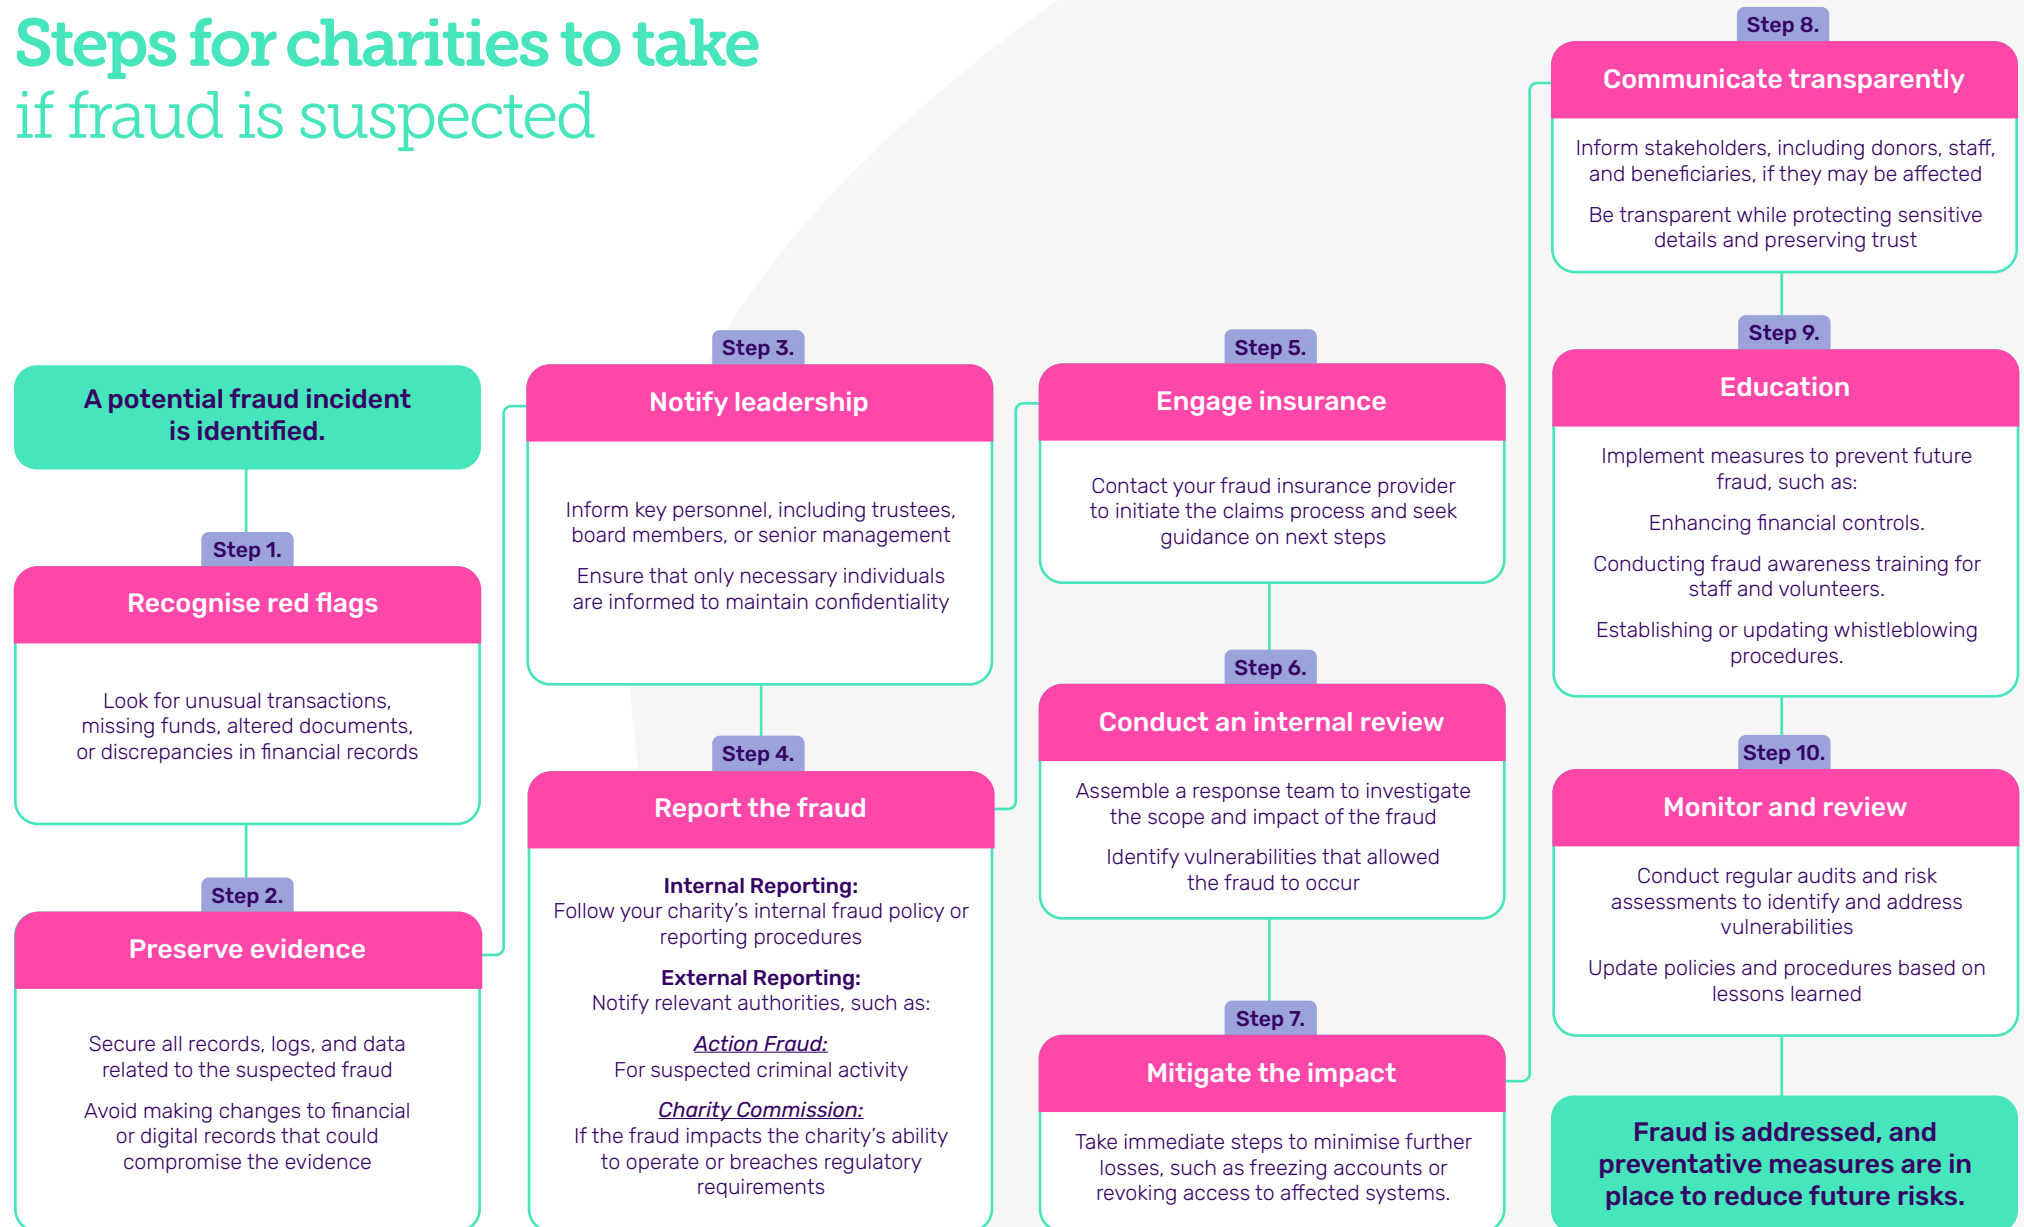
Steps for charities to take
if fraud is suspected

A potential fraud incident is identified.

Step 1.
Recognise red flags

Look for unusual transactions, missing funds, altered documents, or discrepancies in financial records

Step 2.
Preserve evidence

Secure all records, logs, and data related to the suspected fraud

Avoid making changes to financial or digital records that could compromise the evidence

Step 3.
Notify leadership

Inform key personnel, including trustees, board members, or senior management

Ensure that only necessary individuals are informed to maintain confidentiality

Step 4.
Report the fraud

**Internal Reporting:**
Follow your charity's internal fraud policy or reporting procedures

**External Reporting:**
Notify relevant authorities, such as:

*Action Fraud:*
For suspected criminal activity

*Charity Commission:*
If the fraud impacts the charity's ability to operate or breaches regulatory requirements

Step 5.
Engage insurance

Contact your fraud insurance provider to initiate the claims process and seek guidance on next steps

Step 6.
Conduct an internal review

Assemble a response team to investigate the scope and impact of the fraud

Identify vulnerabilities that allowed the fraud to occur

Step 7.
Mitigate the impact

Take immediate steps to minimise further losses, such as freezing accounts or revoking access to affected systems.

Step 8.
Communicate transparently

Inform stakeholders, including donors, staff, and beneficiaries, if they may be affected

Be transparent while protecting sensitive details and preserving trust

Step 9.
Education

Implement measures to prevent future fraud, such as:

Enhancing financial controls.

Conducting fraud awareness training for staff and volunteers.

Establishing or updating whistleblowing procedures.

Step 10.
Monitor and review

Conduct regular audits and risk assessments to identify and address vulnerabilities

Update policies and procedures based on lessons learned

Fraud is addressed, and preventative measures are in place to reduce future risks.